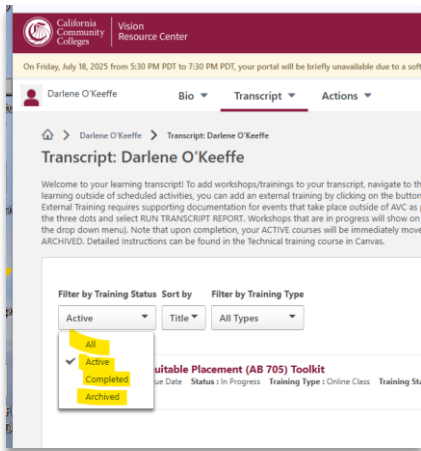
California Community Colleges | Vision Resource Center

On Friday, July 18, 2025 from 5:30 PM PDT to 7:30 PM PDT, your portal will be briefly unavailable due to a soft

Darlene O'Keeffe    Bio ▼    Transcript ▼    Actions ▼

> Darlene O'Keeffe > Transcript: Darlene O'Keeffe

Transcript: Darlene O'Keeffe

Welcome to your learning transcript! To add workshops/trainings to your transcript, navigate to th learning outside of scheduled activities, you can add an external training by clicking on the button External Training requires supporting documentation for events that take place outside of AVC as the three dots and select RUN TRANSCRIPT REPORT. Workshops that are in progress will show on the drop down menu). Note that upon completion, your ACTIVE courses will be immediately move ARCHIVED. Detailed Instructions can be found in the Technical training course in Canvas.

Filter by Training Status    Sort by    Filter by Training Type

Active ▼    Title ▼    All Types ▼

All
✓ Active
Completed
Archived

uitable Placement (AB 705) Toolkit
ue Date    Status : In Progress    Training Type : Online Class    Training St